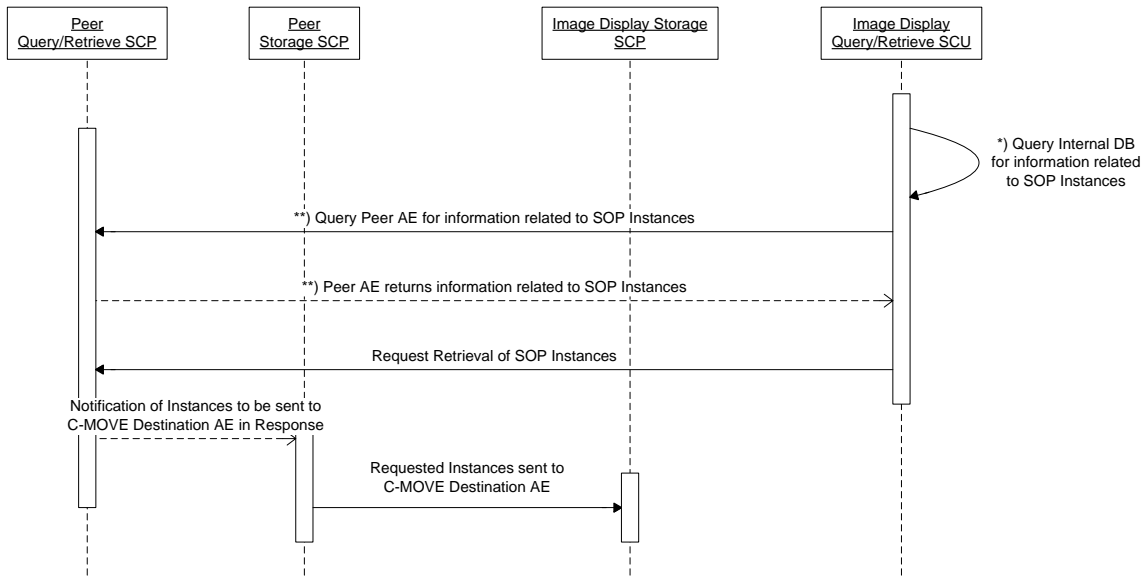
Peer Query/Retrieve SCP

Peer Storage SCP

Image Display Storage SCP

Image Display Query/Retrieve SCU

*) Query Internal DB for information related to SOP Instances

**) Query Peer AE for information related to SOP Instances

**) Peer AE returns information related to SOP Instances

Request Retrieval of SOP Instances

Notification of Instances to be sent to C-MOVE Destination AE in Response

Requested Instances sent to C-MOVE Destination AE